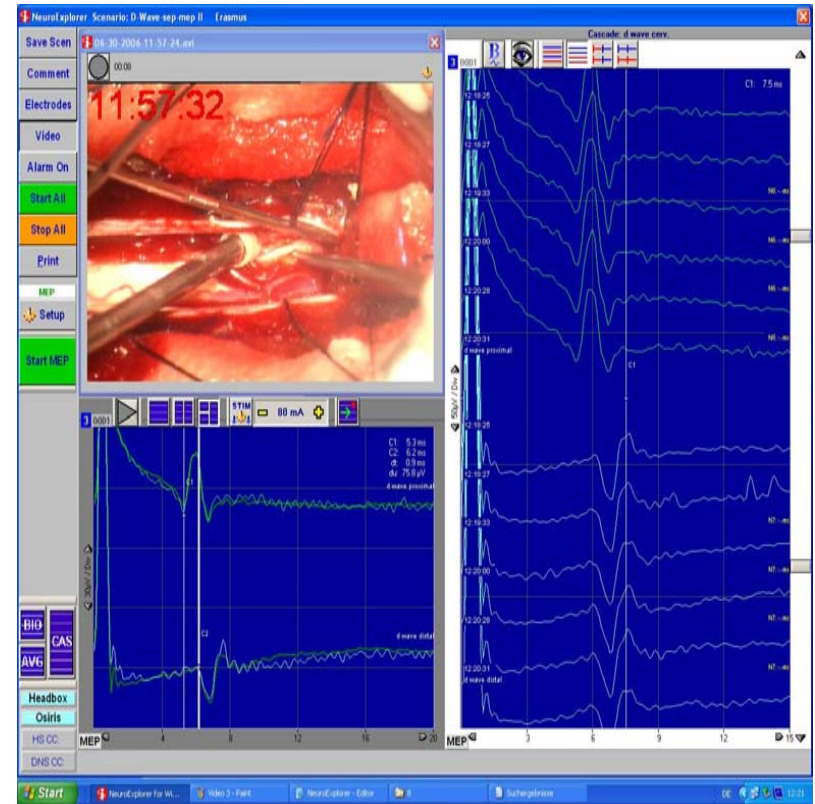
NeuroExplorer Scenario: D-Wave-sep-mep II Erasmus

Save Scen
Comment
Electrodes
Video
Alarm On
Start All
Stop All
Print
MEP
Setup
Start MEP

04-30-2006 11-57-24.avi
00:00
11:57:32

3 0001
STIM
80 mA
C1: 5.3 ms
C2: 6.2 ms
dt: 0.9 ms
du: 75.8 µV
d wave proximal
C1
30µV / Div
C2
d wave distal
MEP 4 8 12 16 20

Cascade: d wave cerv.
3 0001
C1: 7.5 ms
12:18:25
12:18:27
12:18:33
N6: -- ms
12:20:00
N6: -- ms
12:20:28
N6: -- ms
12:20:31
N6: -- ms
d wave proximal
C1
50µV / Div
12:18:25
12:18:27
12:18:33
N7: -- ms
12:20:00
N7: -- ms
12:20:28
N7: -- ms
12:20:31
N7: -- ms
d wave distal
MEP 3 6 9 12 15

BIO
AVG
CAS
Headbox
Osiris
HS CC:
DNS CC:

Start
NeuroExplorer for Wi...
Video 3 - Paint
NeuroExplorer - Editor
8
Suchergebnisse
DE
12:21